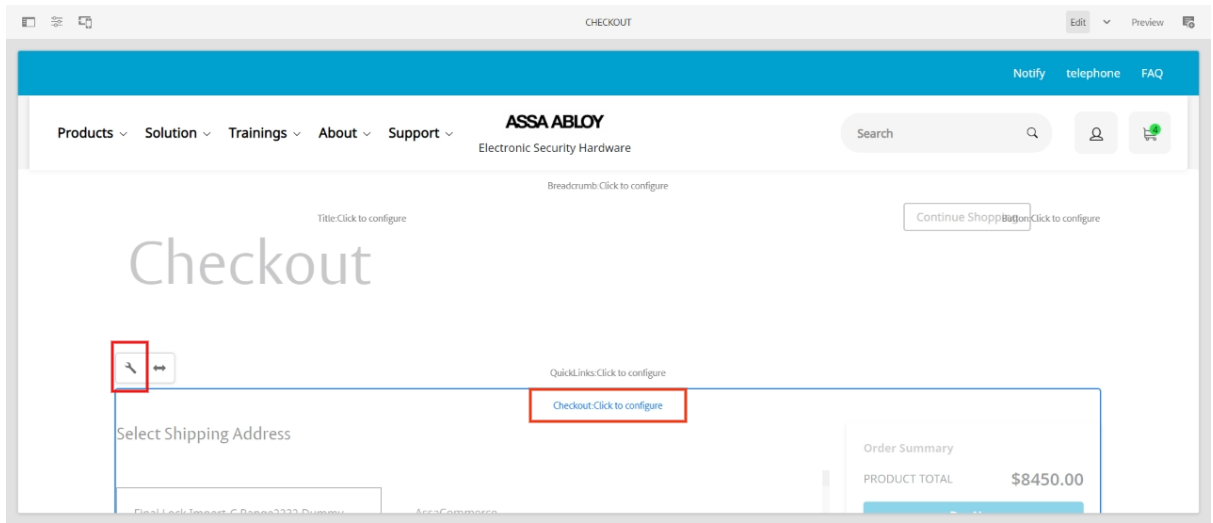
CHECKOUT

Edit Preview

Notify telephone FAQ

Products Solution Trainings About Support

ASSA ABLOY
Electronic Security Hardware

Search

Breadcrumb:Click to configure

Title:Click to configure

Continue Shopping

Button:Click to configure

Checkout

QuickLinks:Click to configure

Checkout:Click to configure

Select Shipping Address

Order Summary

PRODUCT TOTAL $8450.00

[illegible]

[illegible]